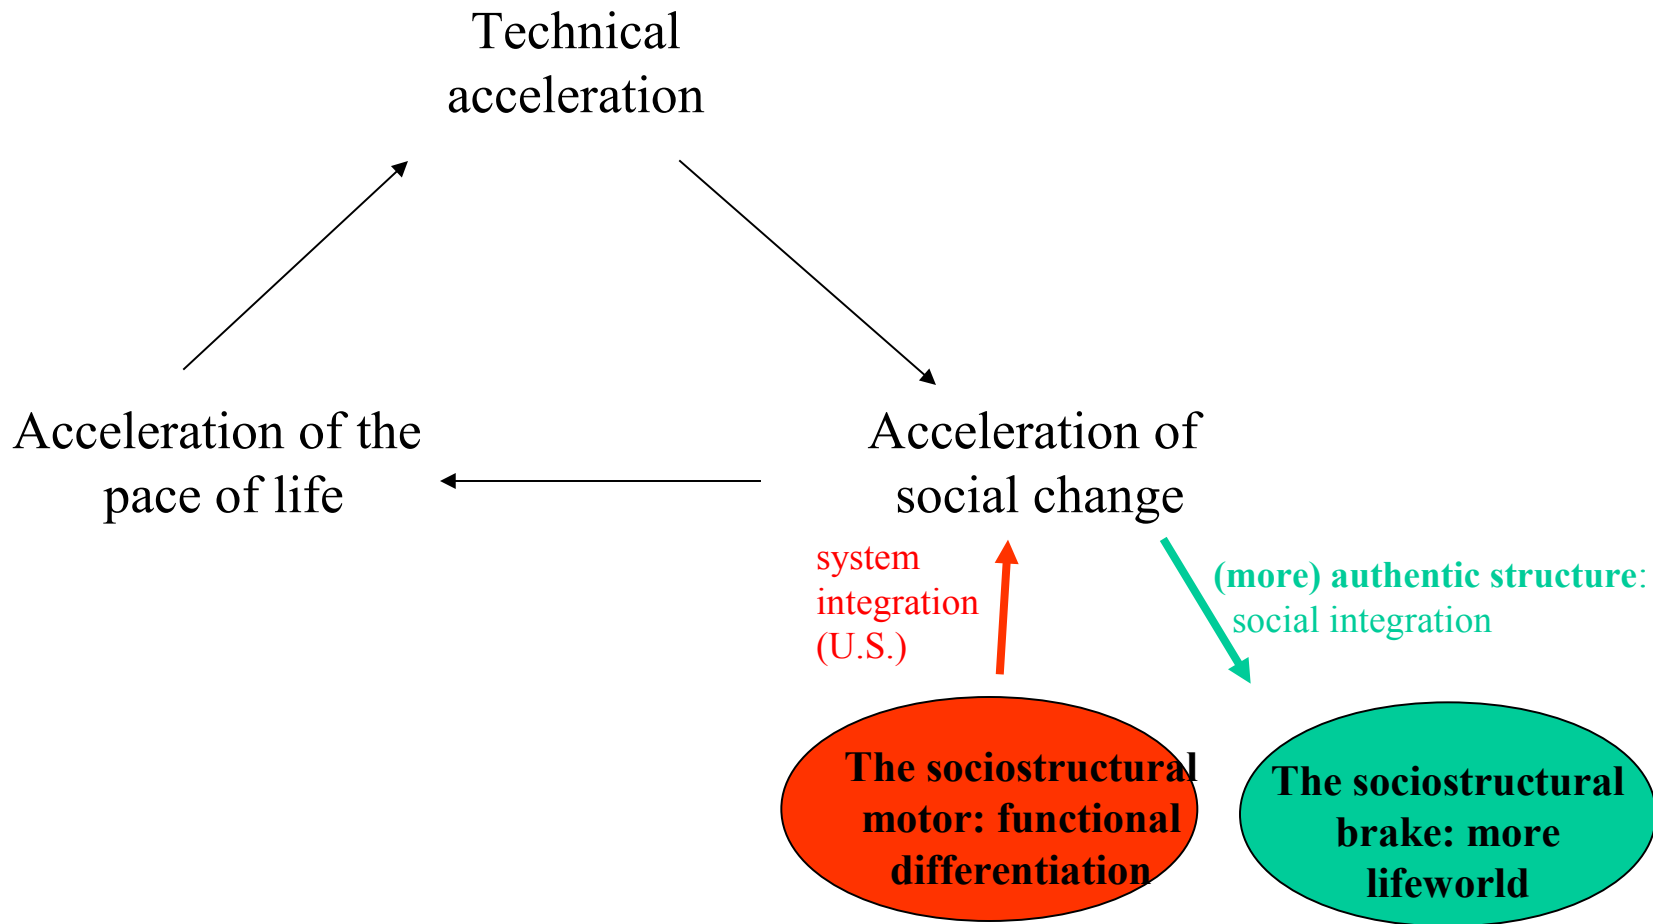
Technical acceleration

Acceleration of the pace of life

Acceleration of social change

system integration (U.S.)

(more) authentic structure: social integration

The sociostructural motor: functional differentiation

The sociostructural brake: more lifeworld